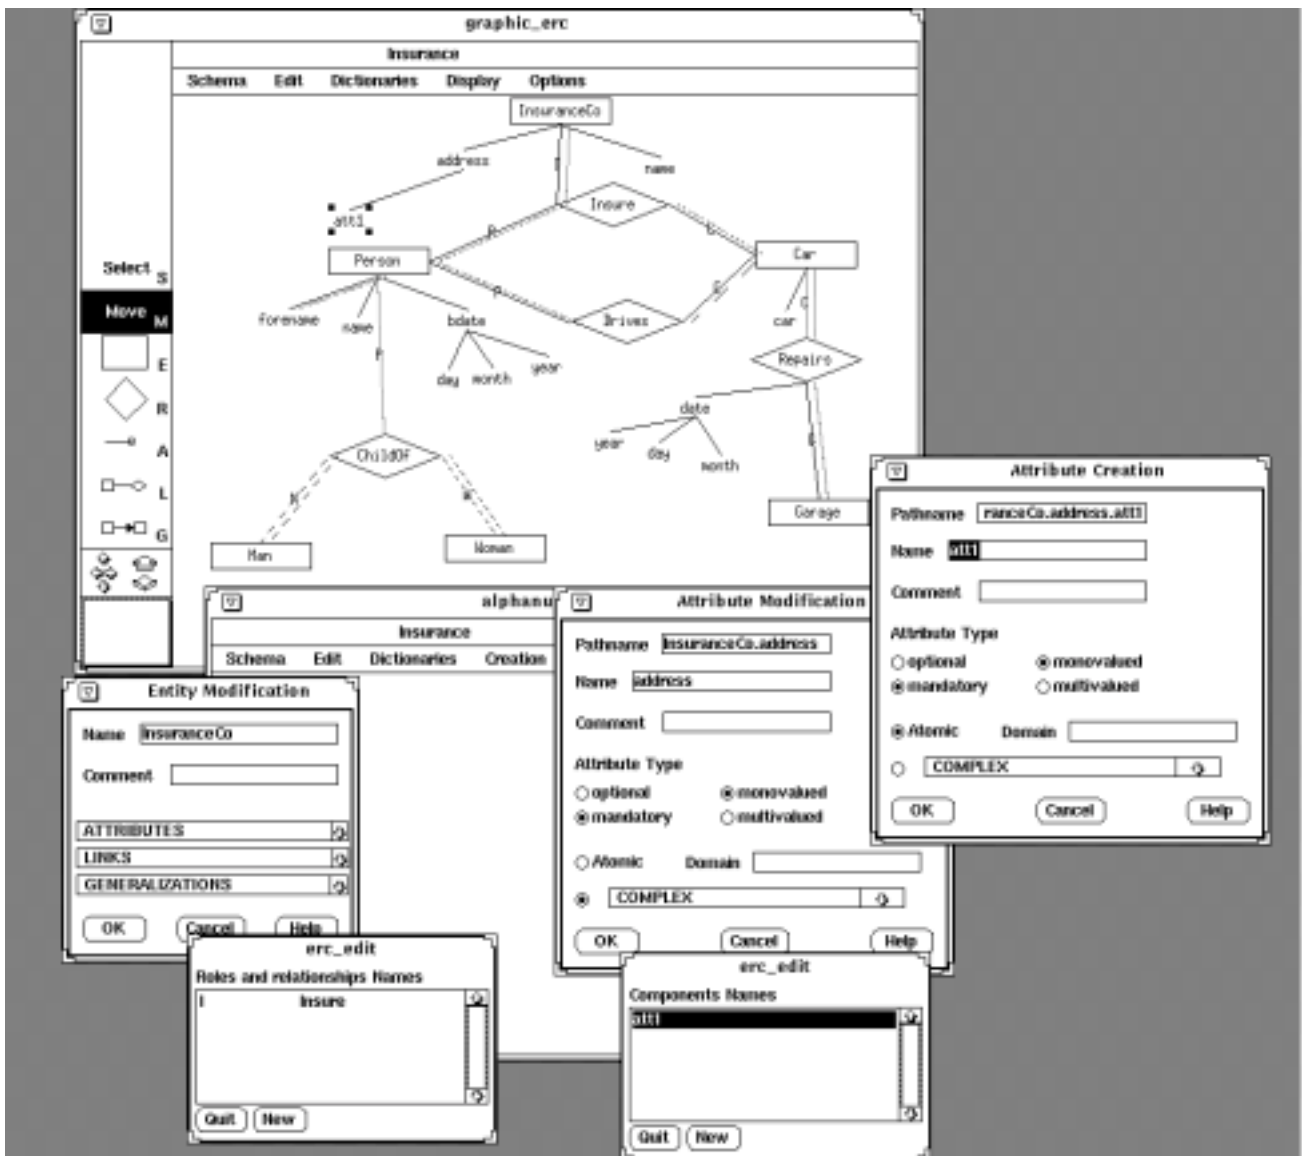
graphic_erc

Insurance

Schema Edit Dictionaries Display Options

InsuranceCo
address
I
name
att1
Insure
Person
Car
P
I
C
P
Drives
car
forename
name
bdate
C
P
Repairs
day month
year
date
ChildOf
year
day
month
G
M
W
Garage
Man
Woman

Select S
Move M
E
R
A
L
G

alphanu

Insurance

Schema Edit Dictionaries Creation

Entity Modification

Name InsuranceCo

Comment

ATTRIBUTES
LINKS
GENERALIZATIONS

OK Cancel Help

Attribute Modification

Pathname InsuranceCo.address

Name address

Comment

Attribute Type

optional monovalued
mandatory multivalued

Atomic Domain

COMPLEX

OK Cancel Help

Attribute Creation

Pathname ranceCo.address.att1

Name att1

Comment

Attribute Type

optional monovalued
mandatory multivalued

Atomic Domain

COMPLEX

OK Cancel Help

erc_edit

Roles and relationships Names

I Insure

Quit New

erc_edit

Components Names

att1

Quit New